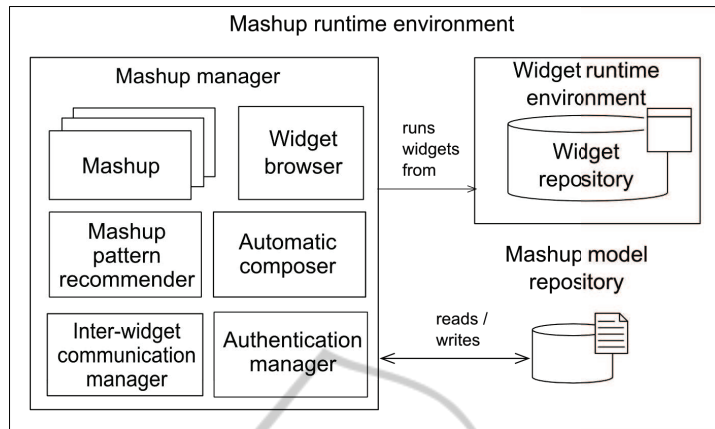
Mashup runtime environment

Mashup manager

Mashup

Widget browser

Mashup pattern recommender

Automatic composer

Inter-widget communication manager

Authentication manager

runs widgets from

Widget runtime environment

Widget repository

Mashup model repository

reads / writes